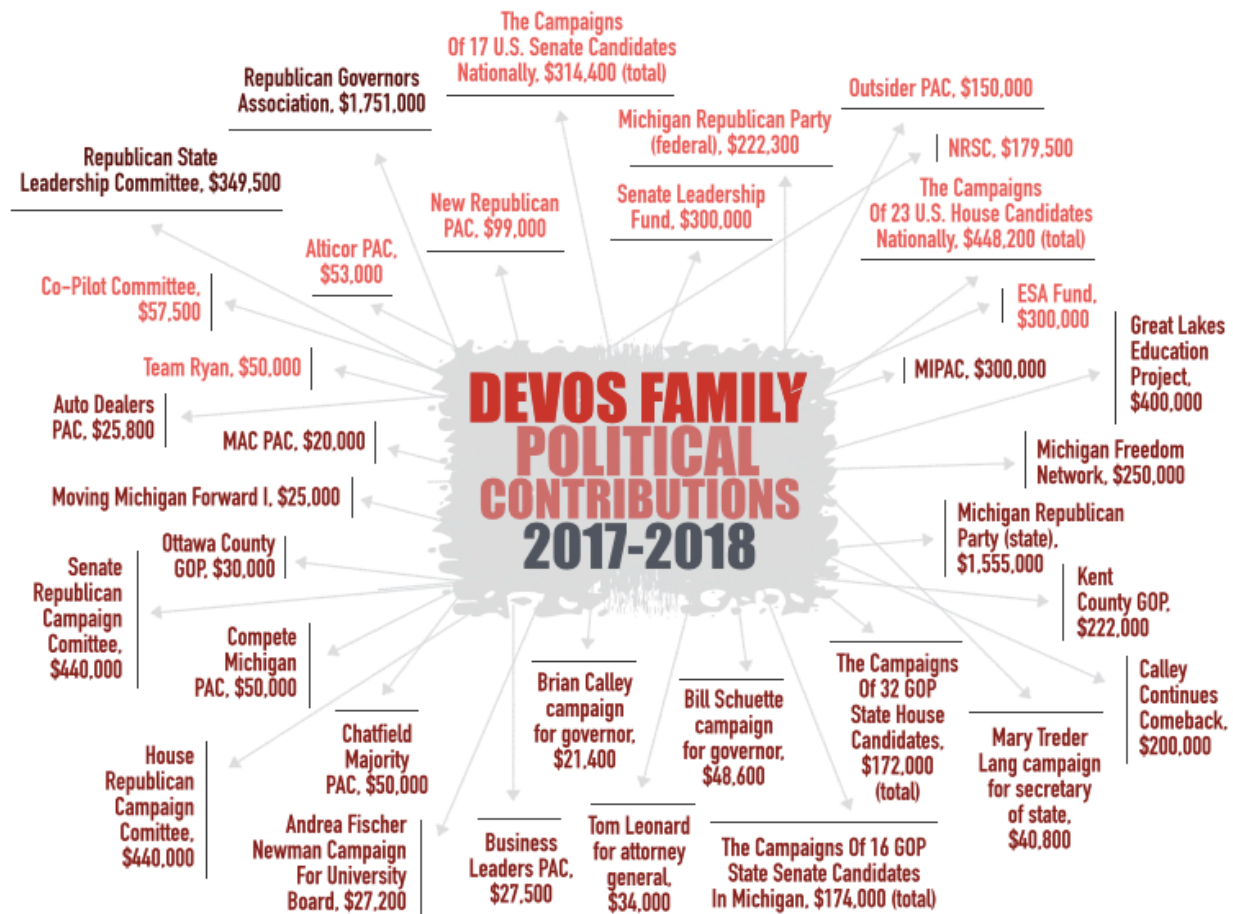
DEVOS FAMILY POLITICAL CONTRIBUTIONS 2017-2018

The Campaigns Of 17 U.S. Senate Candidates Nationally, $314,400 (total)

Republican Governors Association, $1,751,000

Outsider PAC, $150,000

Michigan Republican Party (federal), $222,300

NRSC, $179,500

Republican State Leadership Committee, $349,500

New Republican PAC, $99,000

Senate Leadership Fund, $300,000

The Campaigns Of 23 U.S. House Candidates Nationally, $448,200 (total)

Alticor PAC, $53,000

Co-Pilot Committee, $57,500

ESA Fund, $300,000

Great Lakes Education Project, $400,000

Team Ryan, $50,000

MIPAC, $300,000

Auto Dealers PAC, $25,800

MAC PAC, $20,000

Michigan Freedom Network, $250,000

Moving Michigan Forward I, $25,000

Michigan Republican Party (state), $1,555,000

Ottawa County GOP, $30,000

Senate Republican Campaign Comittee, $440,000

Kent County GOP, $222,000

Compete Michigan PAC, $50,000

Brian Calley campaign for governor, $21,400

Bill Schuette campaign for governor, $48,600

The Campaigns Of 32 GOP State House Candidates, $172,000 (total)

Calley Continues Comeback, $200,000

Chatfield Majority PAC, $50,000

Mary Treder Lang campaign for secretary of state, $40,800

House Republican Campaign Comittee, $440,000

Andrea Fischer Newman Campaign For University Board, $27,200

Business Leaders PAC, $27,500

Tom Leonard for attorney general, $34,000

The Campaigns Of 16 GOP State Senate Candidates In Michigan, $174,000 (total)